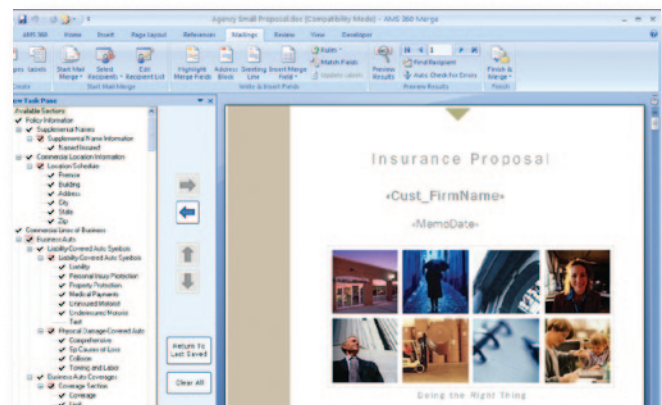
Agency Small Proposal.doc [Compatibility Mode] - AMS 360 Merge

AMS 360 Home Insert Page Layout References Mailings Review View Developer

Envelopes Labels Start Mail Merge Select Recipients Edit Recipient List Highlight Merge Fields Address Block Greeting Line Insert Merge Field Rules Match Fields Update Labels Preview Results Find Recipient Auto Check for Errors Finish & Merge

Create Start Mail Merge Write & Insert Fields Preview Results Finish

View Task Pane

Available Sections
Policy Information
Supplemental Names
Supplemental Name Information
Named Insured
Commercial Location Information
Location Schedule
Premise
Building
Address
City
State
Zip
Commercial Lines of Business
Business Auto
Liability Covered Auto Symbols
Liability Covered Auto Symbols
Liability
Personal Injury Protection
Property Protection
Medical Payments
Uninsured Motorist
Underinsured Motorist
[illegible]
Physical Damage Covered Auto
Comprehensive
Sp Causes of Loss
Collision
Towing and Labor
Business Auto Coverages
Coverage Section
Coverage
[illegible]

Return To Last Saved

Clear All

Insurance Proposal

«Cust_FirmName»

«MemoDate»

Doing the Right Thing